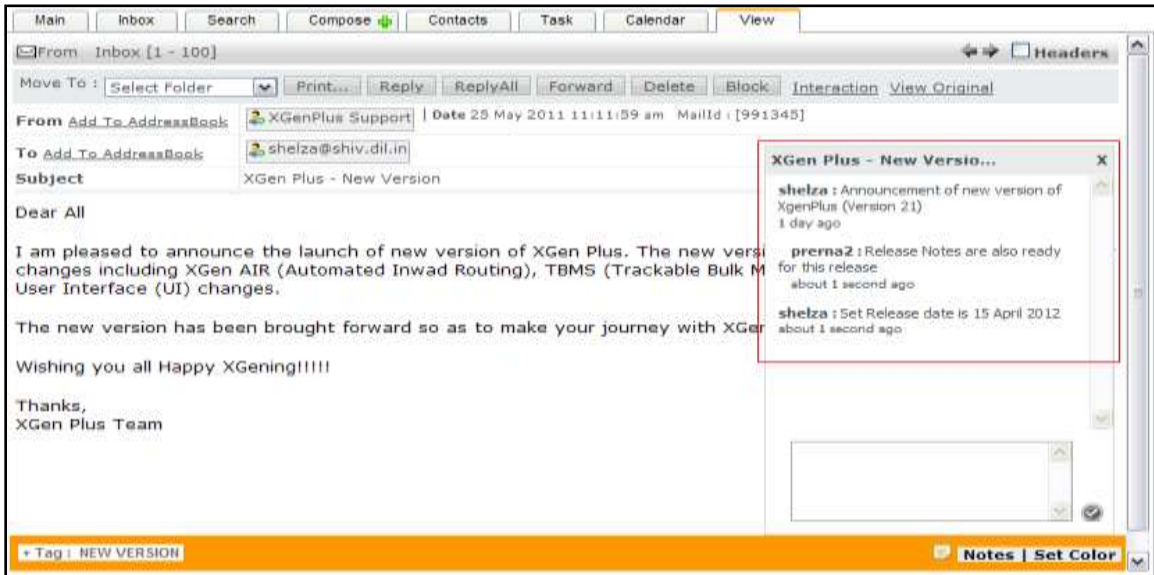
Main | Inbox | Search | Compose | Contacts | Task | Calendar | View

From Inbox [1 - 100]

Headers

Move To : Select Folder | Print... | Reply | ReplyAll | Forward | Delete | Block | Interaction | View Original

From Add To AddressBook | XGenPlus Support | Date 25 May 2011 11:11:59 am MailId : [991345]

To Add To AddressBook | shelza@shiv.dil.in

Subject | XGen Plus - New Version

Dear All

I am pleased to announce the launch of new version of XGen Plus. The new versi changes including XGen AIR (Automated Inwad Routing), TBMS (Trackable Bulk M User Interface (UI) changes.

The new version has been brought forward so as to make your journey with XGer

Wishing you all Happy XGening!!!!!

Thanks,
XGen Plus Team

XGen Plus - New Versio... X

shelza : Announcement of new version of XgenPlus (Version 21)
1 day ago

prerna2 : Release Notes are also ready for this release
about 1 second ago

shelza : Set Release date is 15 April 2012
about 1 second ago

+ Tag : NEW VERSION

Notes | Set Color